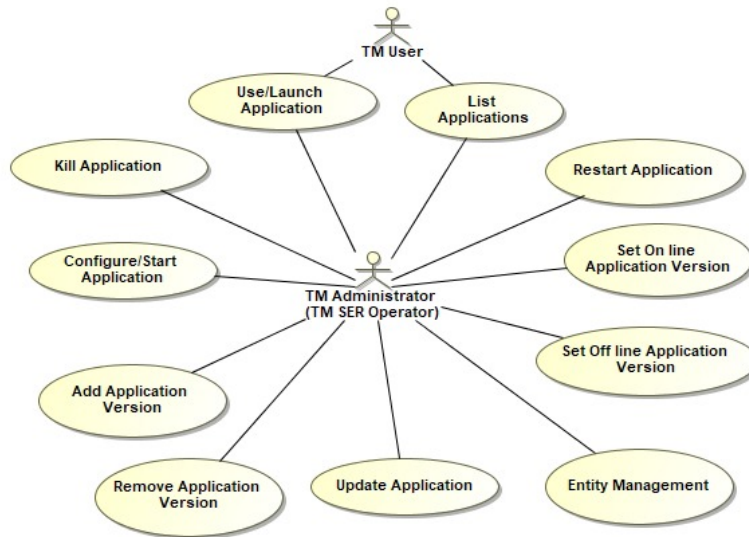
TM User

Use/Launch Application

List Applications

Kill Application

Restart Application

Configure/Start Application

Set On line Application Version

TM Administrator (TM SER Operator)

Set Off line Application Version

Add Application Version

Remove Application Version

Update Application

Entity Management